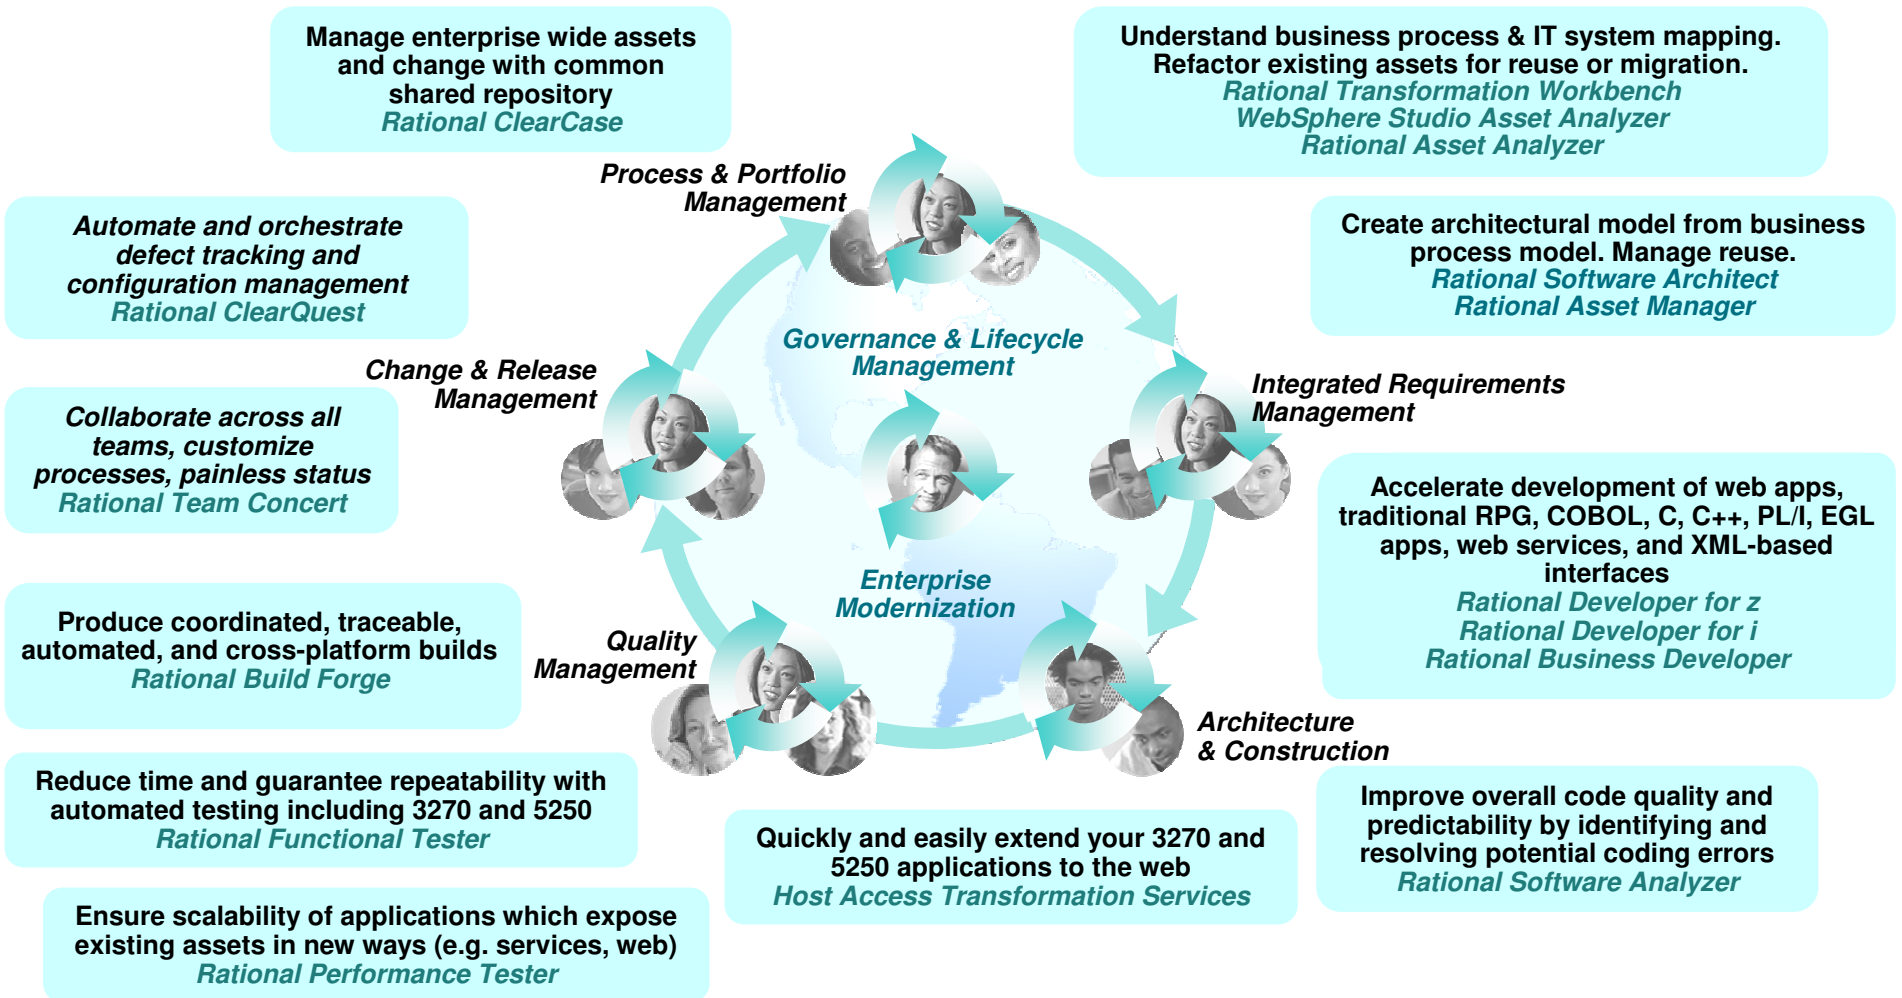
Manage enterprise wide assets and change with common shared repository
Rational ClearCase

Understand business process & IT system mapping. Refactor existing assets for reuse or migration.
Rational Transformation Workbench
WebSphere Studio Asset Analyzer
Rational Asset Analyzer

Process & Portfolio Management

Automate and orchestrate defect tracking and configuration management
Rational ClearQuest

Create architectural model from business process model. Manage reuse.
Rational Software Architect
Rational Asset Manager

Governance & Lifecycle Management

Change & Release Management

Integrated Requirements Management

Collaborate across all teams, customize processes, painless status
Rational Team Concert

Accelerate development of web apps, traditional RPG, COBOL, C, C++, PL/I, EGL apps, web services, and XML-based interfaces
Rational Developer for z
Rational Developer for i
Rational Business Developer

Enterprise Modernization

Produce coordinated, traceable, automated, and cross-platform builds
Rational Build Forge

Quality Management

Architecture & Construction

Reduce time and guarantee repeatability with automated testing including 3270 and 5250
Rational Functional Tester

Improve overall code quality and predictability by identifying and resolving potential coding errors
Rational Software Analyzer

Quickly and easily extend your 3270 and 5250 applications to the web
Host Access Transformation Services

Ensure scalability of applications which expose existing assets in new ways (e.g. services, web)
Rational Performance Tester